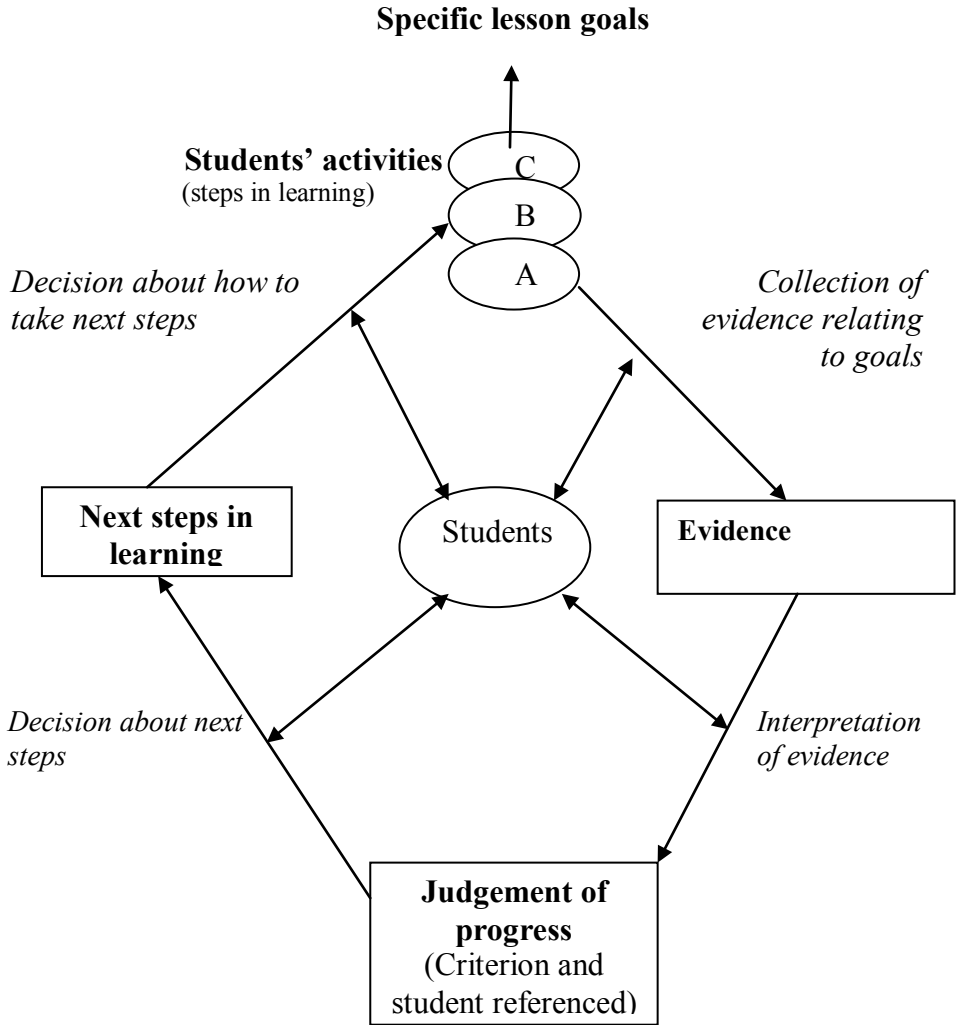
Specific lesson goals

Students' activities
(steps in learning)

C

B

A

Decision about how to take next steps

Collection of evidence relating to goals

Next steps in learning

Students

Evidence

Decision about next steps

Interpretation of evidence

Judgement of progress
(Criterion and student referenced)